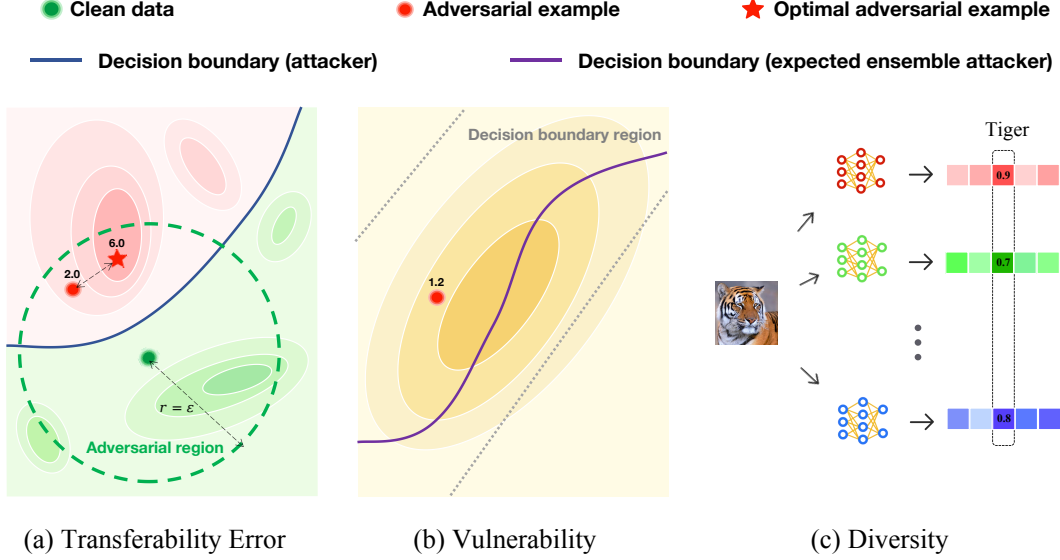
Clean data
Adversarial example
Optimal adversarial example
Decision boundary (attacker)
Decision boundary (expected ensemble attacker)

6.0
2.0
$r = \varepsilon$
Adversarial region

Decision boundary region
1.2

Tiger
0.9
0.7
0.8

(a) Transferability Error
(b) Vulnerability
(c) Diversity